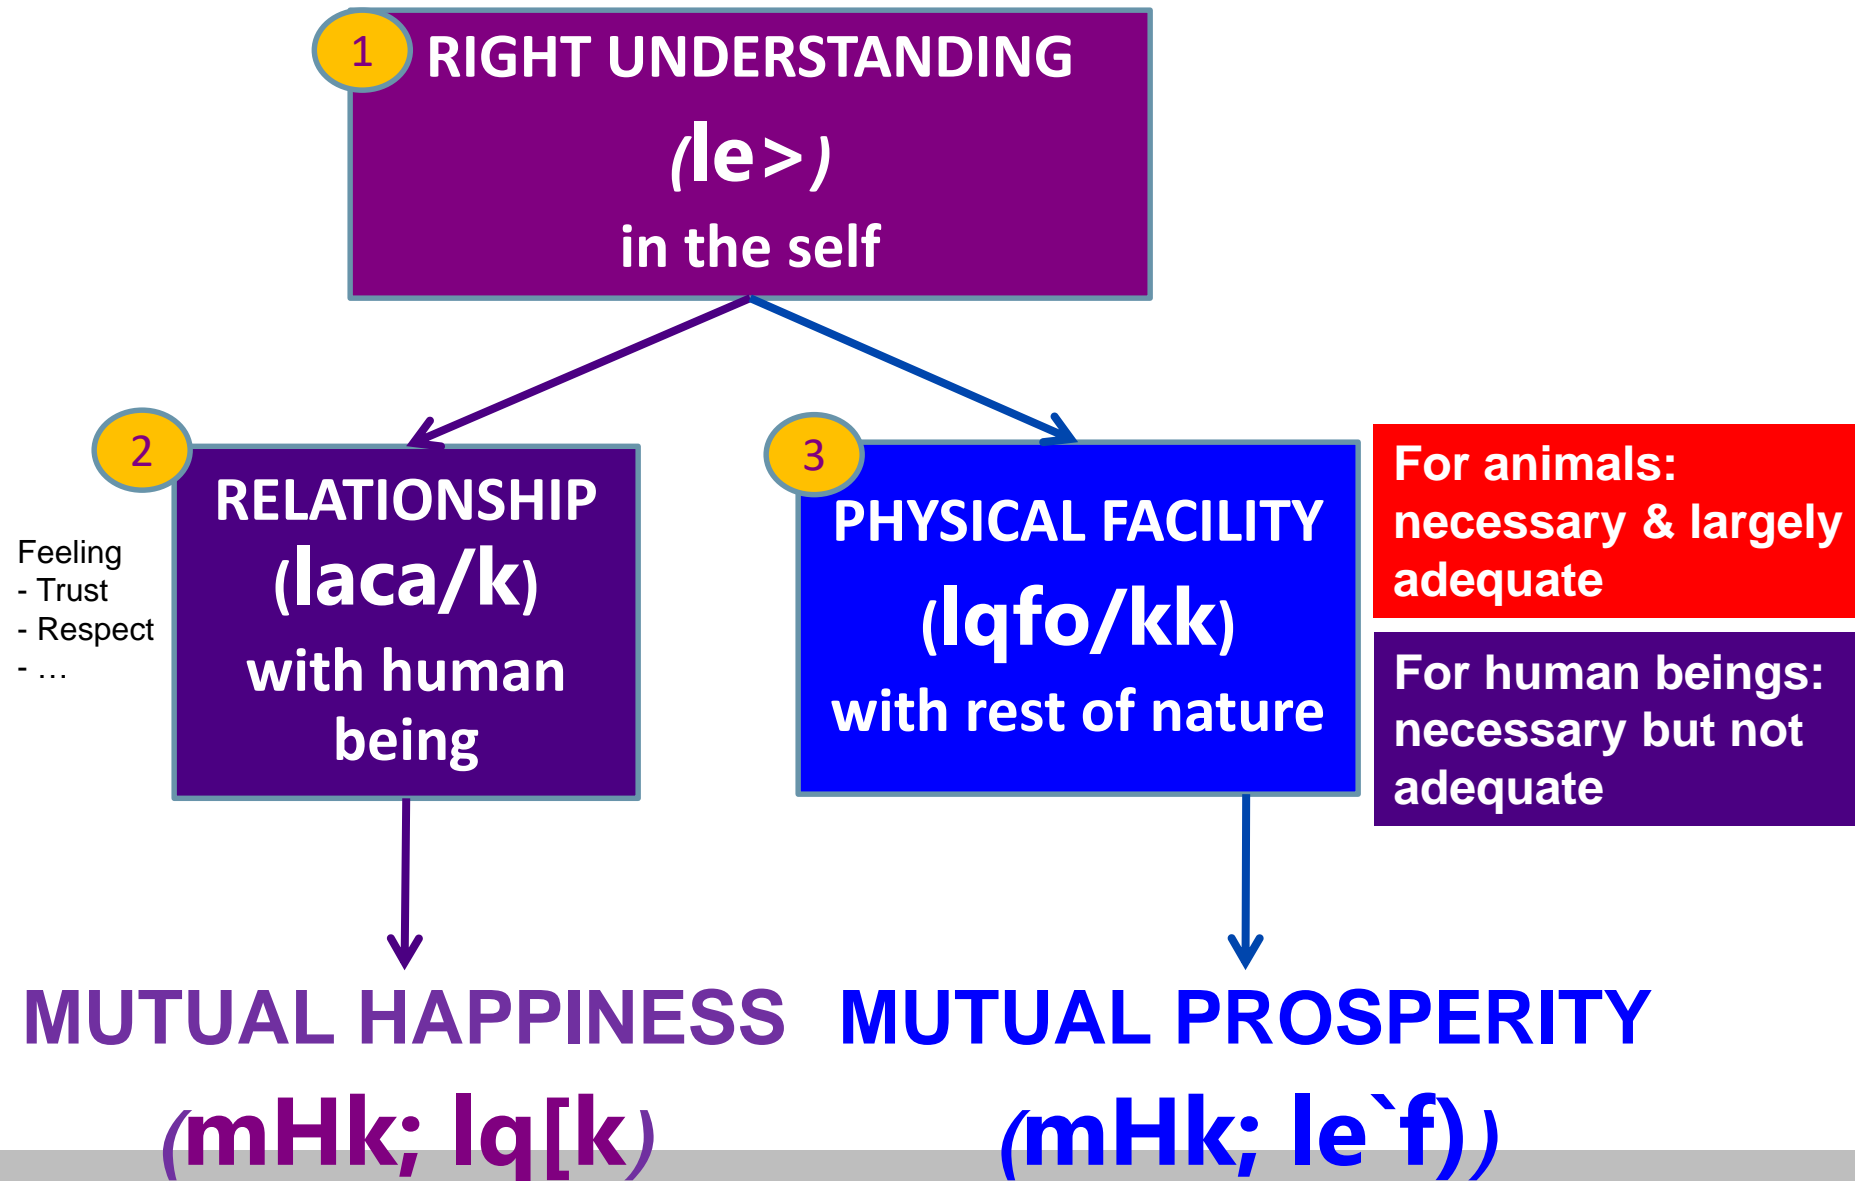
1 RIGHT UNDERSTANDING
(le>)
in the self

2 RELATIONSHIP
(laca/k)
with human being

Feeling
- Trust
- Respect
- …

3 PHYSICAL FACILITY
(lqfo/kk)
with rest of nature

For animals: necessary & largely adequate

For human beings: necessary but not adequate

MUTUAL HAPPINESS
(mHk; lq[k)

MUTUAL PROSPERITY
(mHk; le`f))